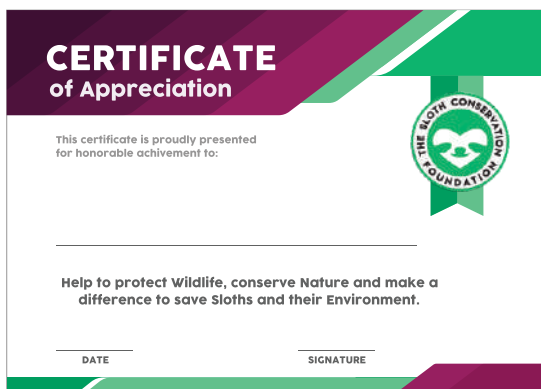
CERTIFICATE
of Appreciation

This certificate is proudly presented for honorable achivement to:

THE SLOTH CONSERVATION FOUNDATION

Help to protect Wildlife, conserve Nature and make a difference to save Sloths and their Environment.

DATE

SIGNATURE